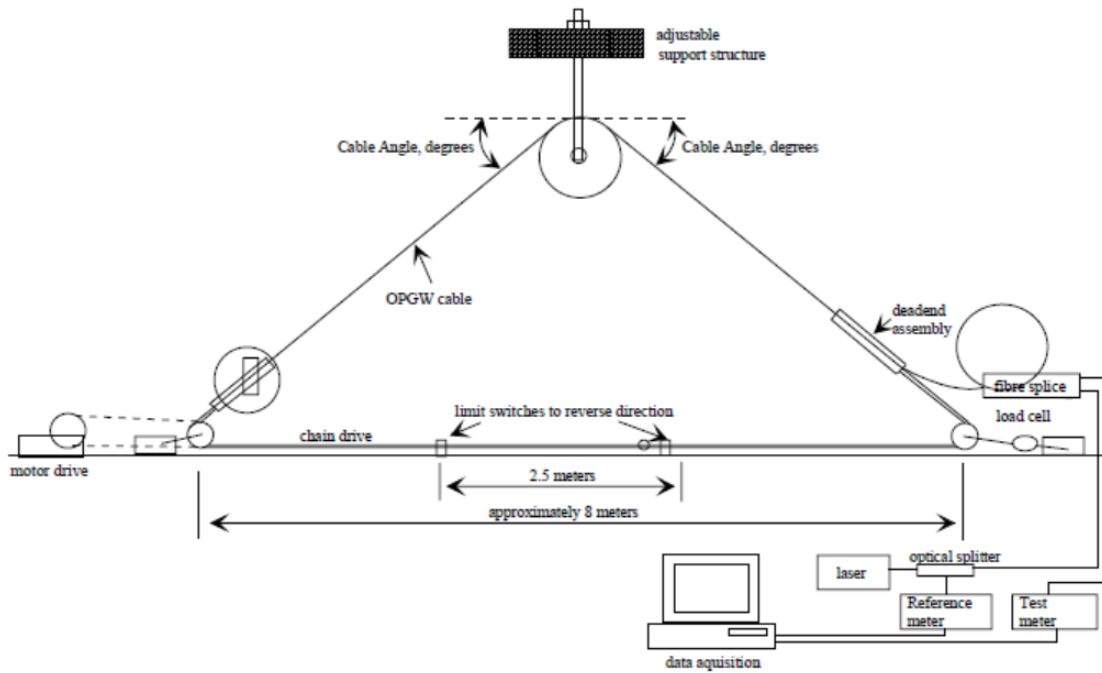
adjustable support structure

Cable Angle, degrees

Cable Angle, degrees

OPGW cable

deadend assembly

fibre splice

limit switches to reverse direction

load cell

chain drive

motor drive

2.5 meters

approximately 8 meters

optical splitter

laser

Reference meter

Test meter

data aquisition